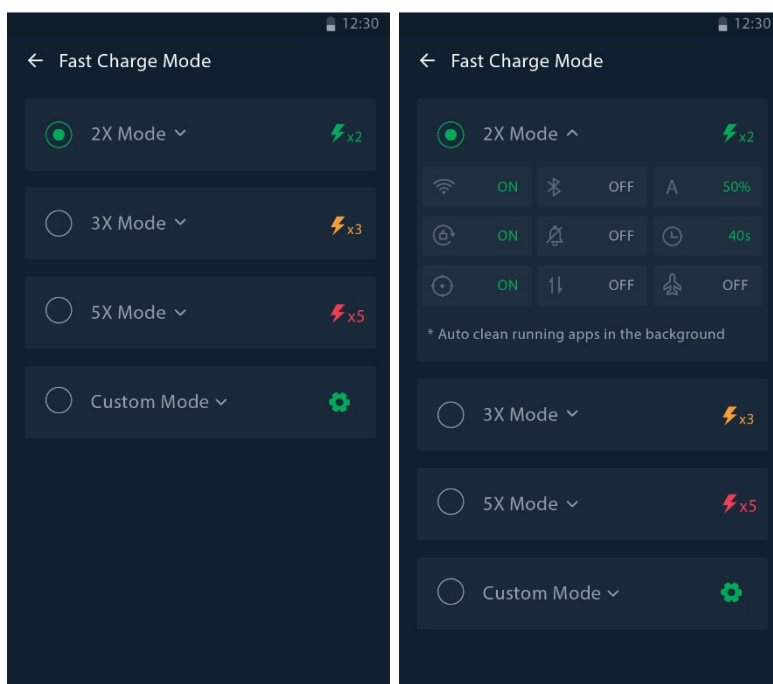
12:30

← Fast Charge Mode

2X Mode ⌄ x2

3X Mode ⌄ x3

5X Mode ⌄ x5

Custom Mode ⌄

12:30

← Fast Charge Mode

2X Mode ^ x2

| | | |
|---|---|---|
| ON | OFF | A 50% |
| ON | OFF | 40s |
| ON | OFF | OFF |

* Auto clean running apps in the background

3X Mode ⌄ x3

5X Mode ⌄ x5

Custom Mode ⌄